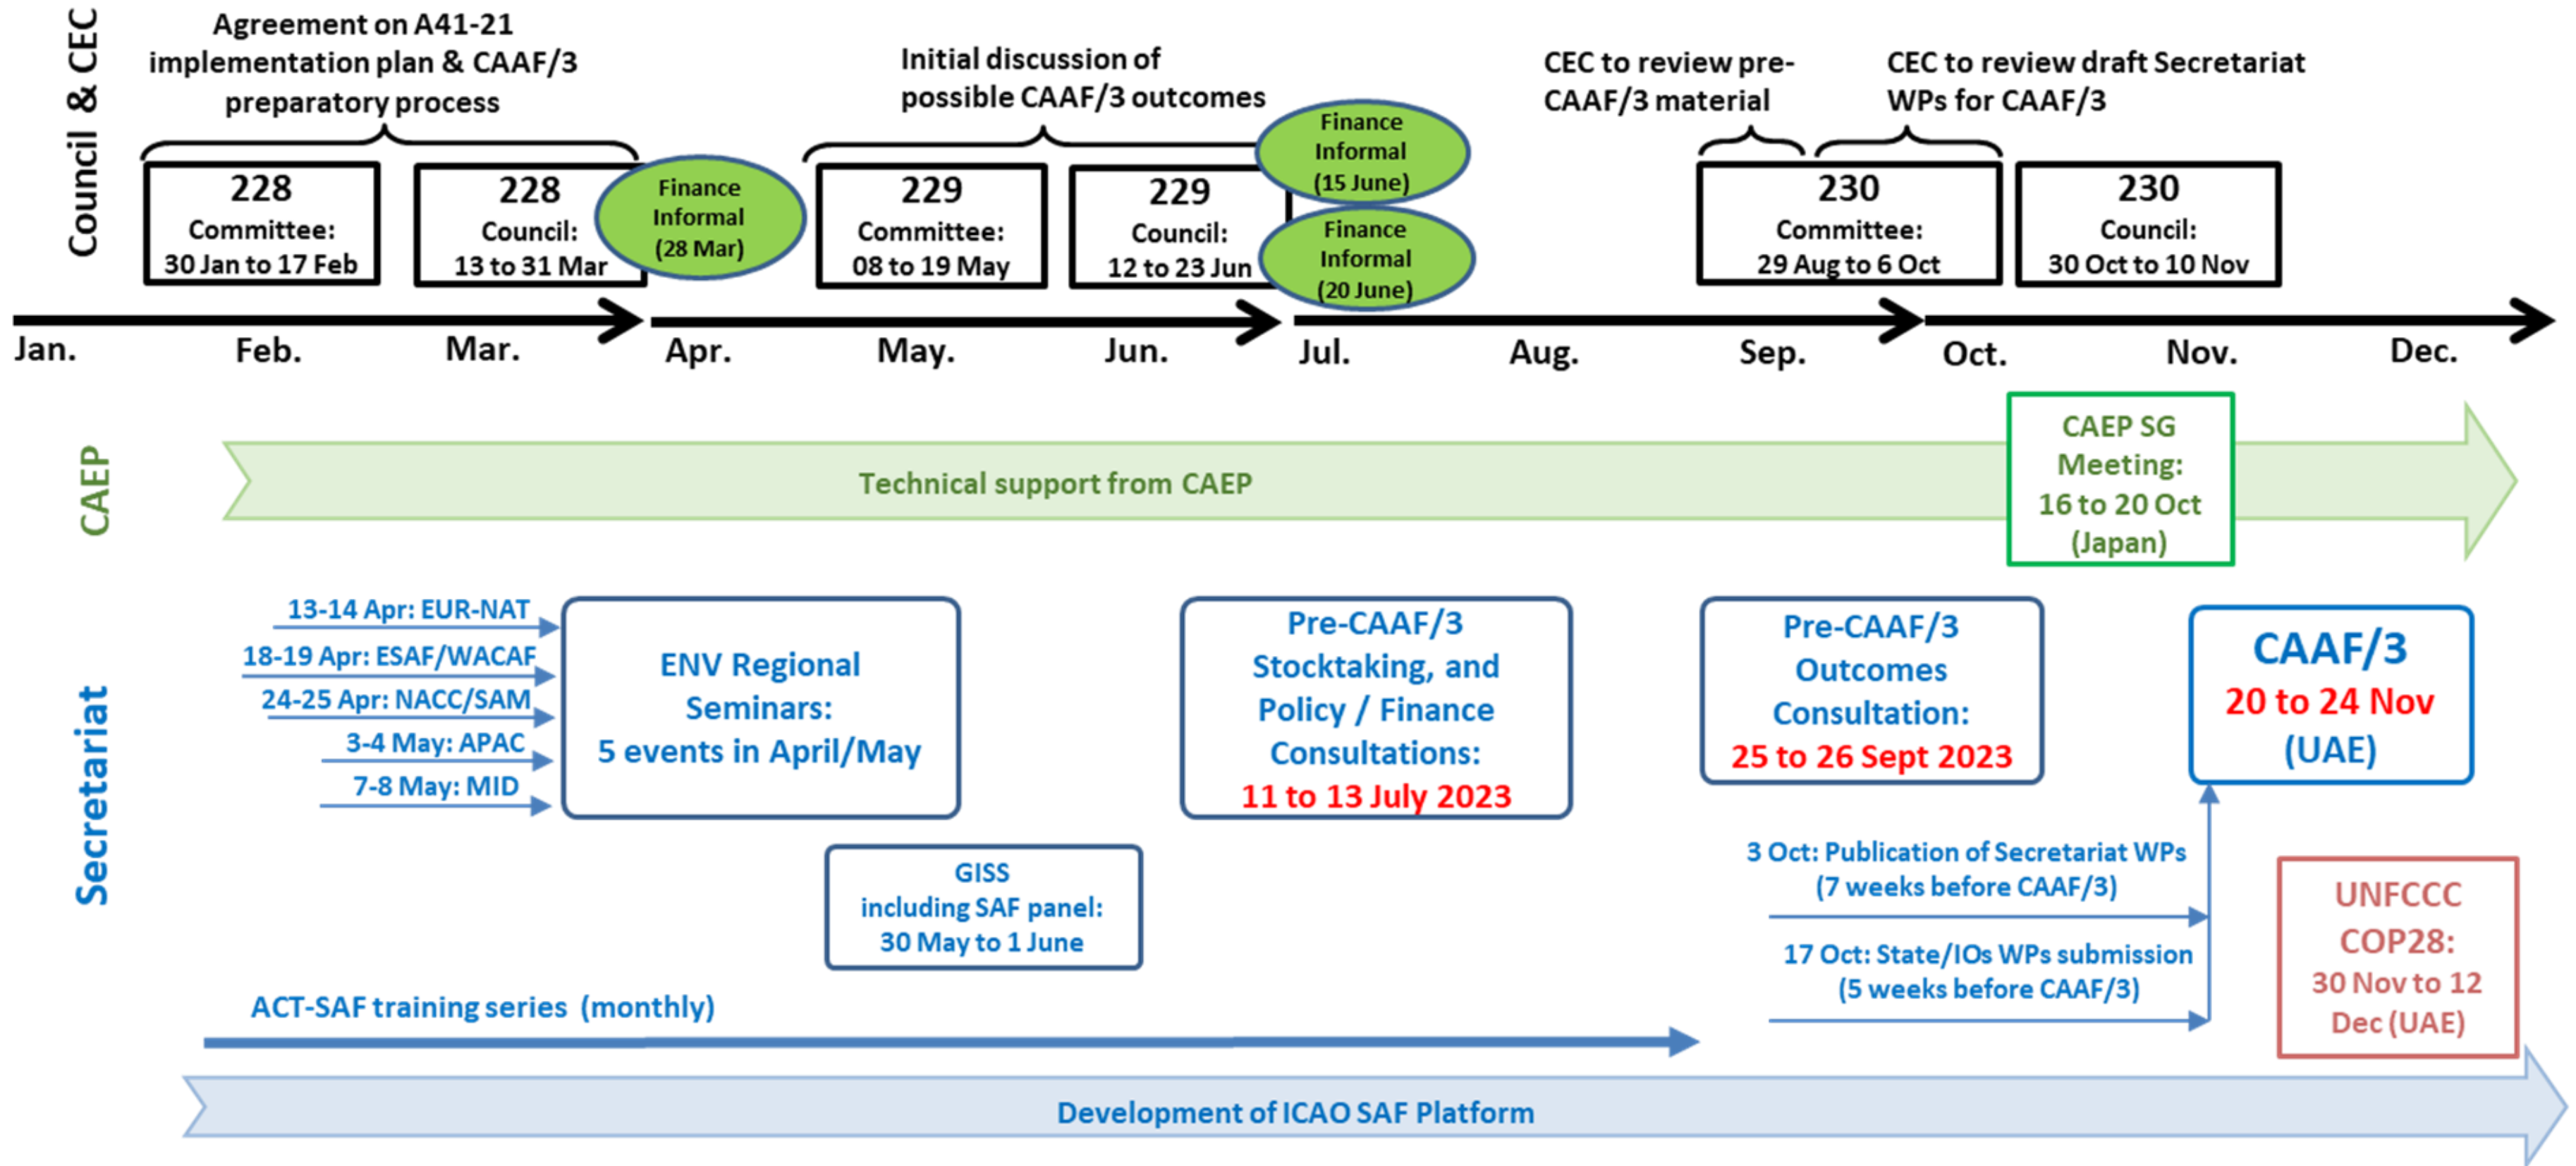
Council & CEC

Agreement on A41-21 implementation plan & CAAF/3 preparatory process

Initial discussion of possible CAAF/3 outcomes

CEC to review pre-CAAF/3 material

CEC to review draft Secretariat WPs for CAAF/3

228 Committee: 30 Jan to 17 Feb

228 Council: 13 to 31 Mar

Finance Informal (28 Mar)

229 Committee: 08 to 19 May

229 Council: 12 to 23 Jun

Finance Informal (15 June)

Finance Informal (20 June)

230 Committee: 29 Aug to 6 Oct

230 Council: 30 Oct to 10 Nov

Jan. Feb. Mar. Apr. May. Jun. Jul. Aug. Sep. Oct. Nov. Dec.

CAEP

Technical support from CAEP

CAEP SG Meeting: 16 to 20 Oct (Japan)

Secretariat

13-14 Apr: EUR-NAT
18-19 Apr: ESAF/WACAF
24-25 Apr: NACC/SAM
3-4 May: APAC
7-8 May: MID

ENV Regional Seminars: 5 events in April/May

Pre-CAAF/3 Stocktaking, and Policy / Finance Consultations: 11 to 13 July 2023

Pre-CAAF/3 Outcomes Consultation: 25 to 26 Sept 2023

CAAF/3 20 to 24 Nov (UAE)

GISS including SAF panel: 30 May to 1 June

3 Oct: Publication of Secretariat WPs (7 weeks before CAAF/3)

17 Oct: State/IOs WPs submission (5 weeks before CAAF/3)

UNFCCC COP28: 30 Nov to 12 Dec (UAE)

ACT-SAF training series (monthly)

Development of ICAO SAF Platform